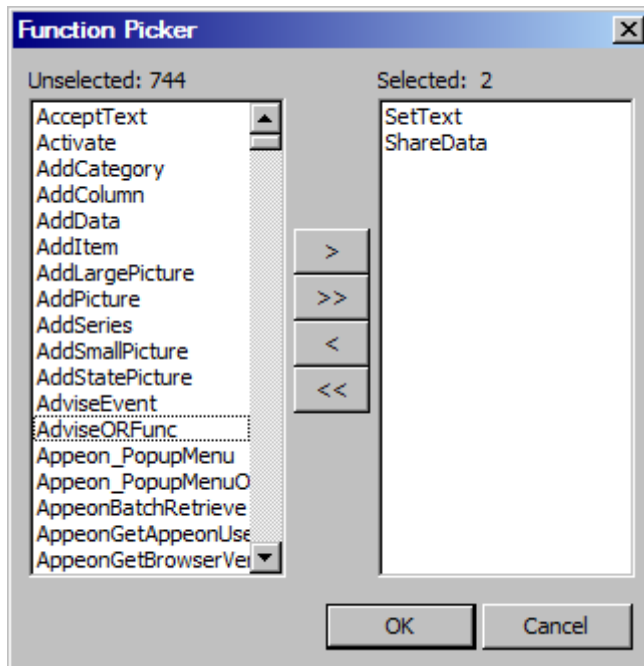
Function Picker

Unselected: 744

AcceptText
Activate
AddCategory
AddColumn
AddData
AddItem
AddLargePicture
AddPicture
AddSeries
AddSmallPicture
AddStatePicture
AdviseEvent
AdviseORFunc
Appeon_PopupMenu
Appeon_PopupMenuO
AppeonBatchRetrieve
AppeonGetAppeonUse
AppeonGetBrowserVe

>
>>
<
<<

Selected: 2

SetText
ShareData

OK
Cancel